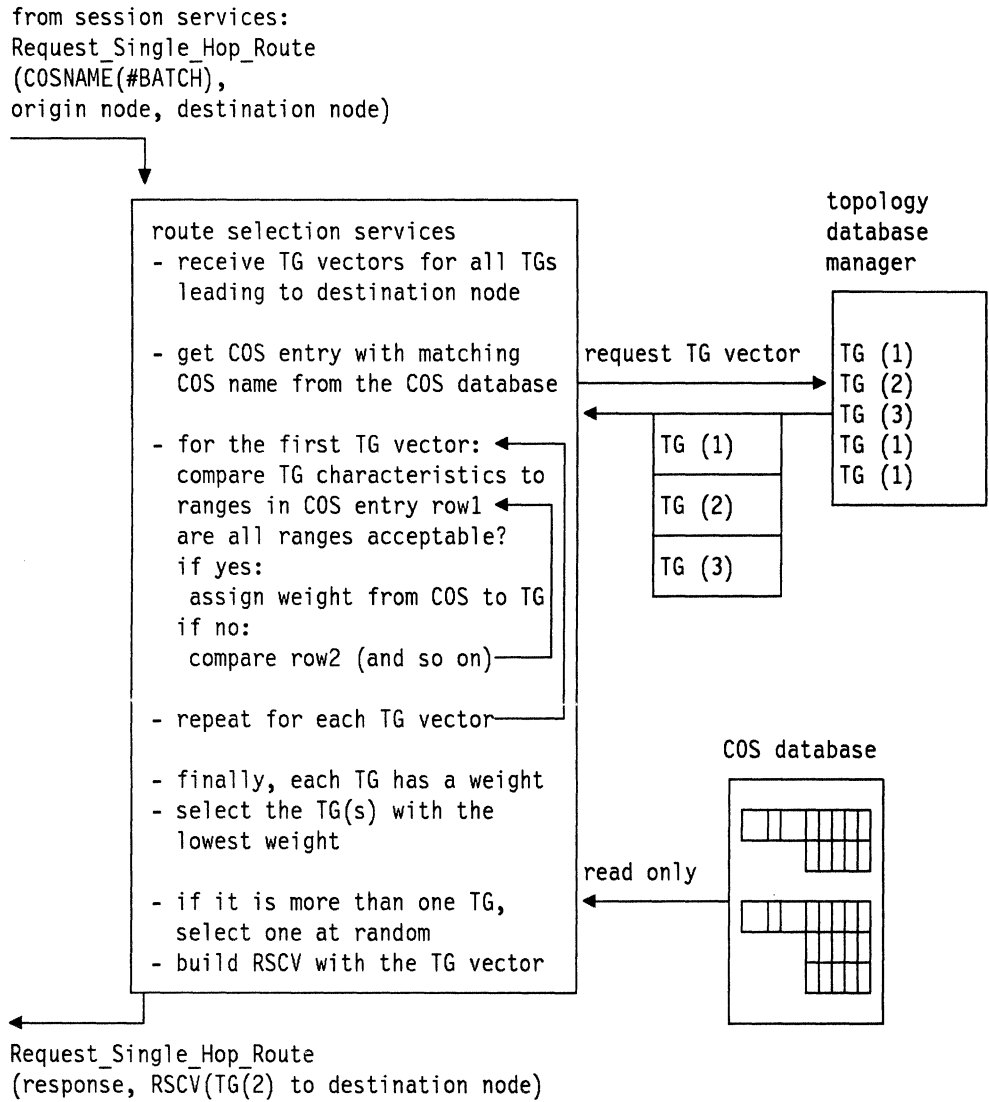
from session services:
Request_Single_Hop_Route
(COSNAME(#BATCH),
origin node, destination node)

route selection services
- receive TG vectors for all TGs leading to destination node

- get COS entry with matching COS name from the COS database

- for the first TG vector:
compare TG characteristics to ranges in COS entry row1
are all ranges acceptable?
if yes:
assign weight from COS to TG
if no:
compare row2 (and so on)

- repeat for each TG vector

- finally, each TG has a weight
- select the TG(s) with the lowest weight

- if it is more than one TG, select one at random
- build RSCV with the TG vector

topology
database
manager

request TG vector

TG (1)
TG (2)
TG (3)
TG (1)
TG (1)

TG (1)
TG (2)
TG (3)

COS database

read only

Request_Single_Hop_Route
(response, RSCV(TG(2) to destination node)